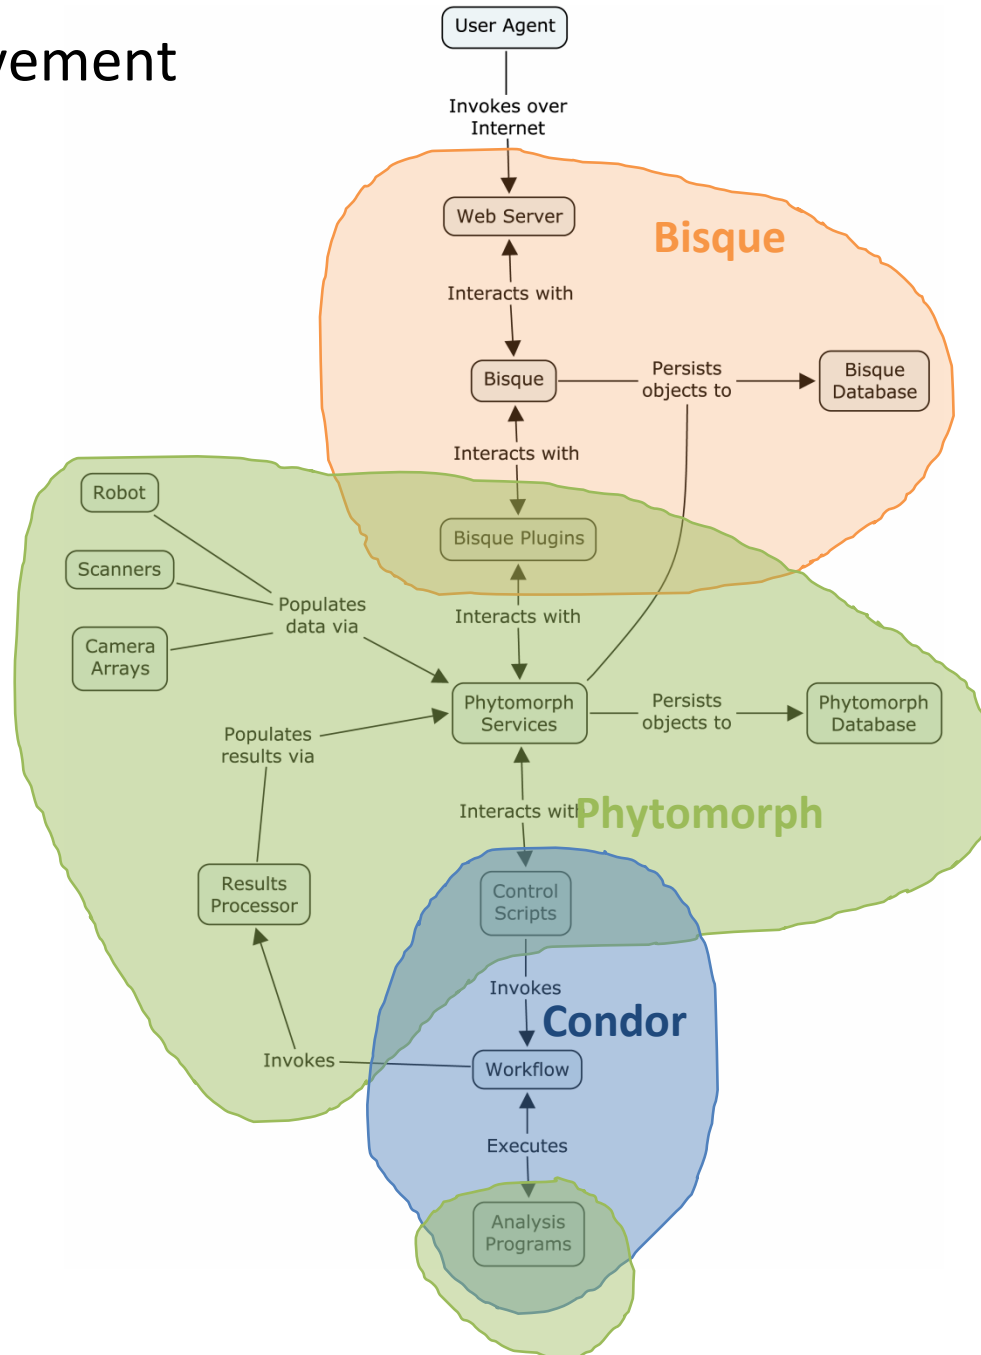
vement

User Agent
Invokes over Internet
Web Server
Bisque
Interacts with
Bisque
Persists objects to
Bisque Database
Interacts with
Robot
Scanners
Camera Arrays
Populates data via
Bisque Plugins
Interacts with
Phytomorph Services
Persists objects to
Phytomorph Database
Populates results via
Interacts with
Phytomorph
Results Processor
Control Scripts
Invokes
Condor
Invokes
Workflow
Executes
Analysis Programs